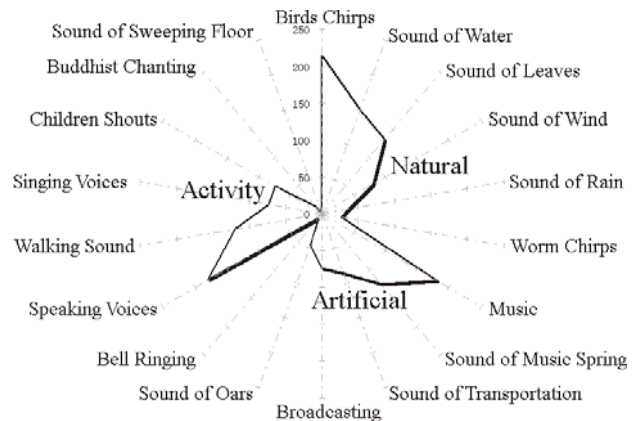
Birds Chirps
250
200
150
100
50
0
Sound of Water
Sound of Leaves
Sound of Wind
Sound of Rain
Worm Chirps
Music
Sound of Music Spring
Sound of Transportation
Broadcasting
Sound of Oars
Bell Ringing
Speaking Voices
Walking Sound
Singing Voices
Children Shouts
Buddhist Chanting
Sound of Sweeping Floor
Natural
Activity
Artificial